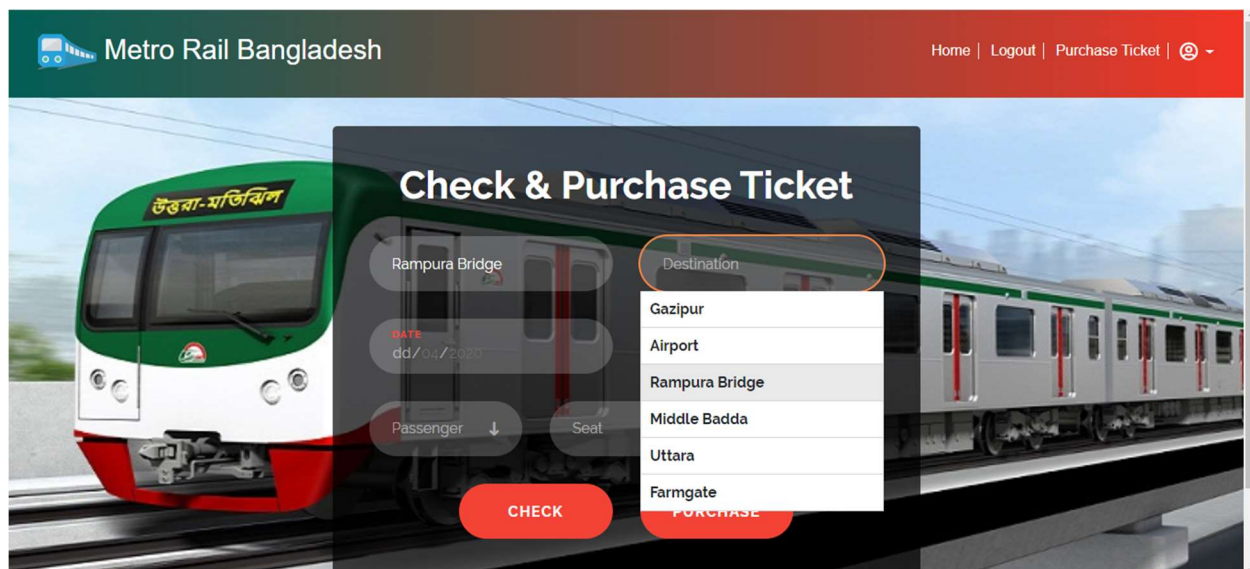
Metro Rail Bangladesh

Home | Logout | Purchase Ticket |

উত্তরা-মতিঝিল

Check & Purchase Ticket

Rampura Bridge

Destination

DATE
dd/04/2020

Passenger

Seat

Gazipur
Airport
Rampura Bridge
Middle Badda
Uttara
Farmgate

CHECK

PURCHASE